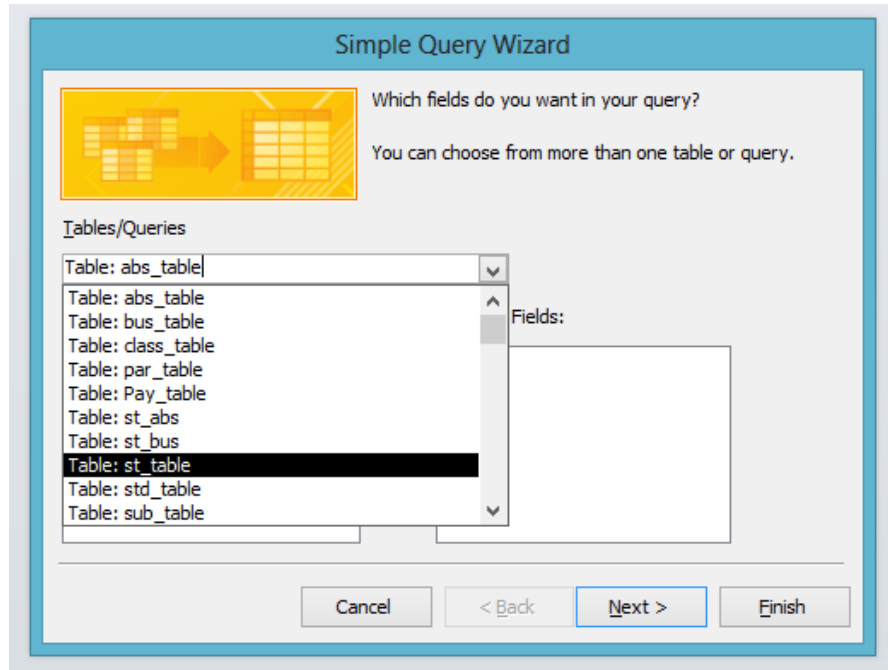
Simple Query Wizard

Which fields do you want in your query?

You can choose from more than one table or query.

Tables/Queries

Table: abs_table

Table: abs_table
Table: bus_table
Table: class_table
Table: par_table
Table: Pay_table
Table: st_abs
Table: st_bus
Table: st_table
Table: std_table
Table: sub_table

Fields:

Cancel

< Back

Next >

Finish